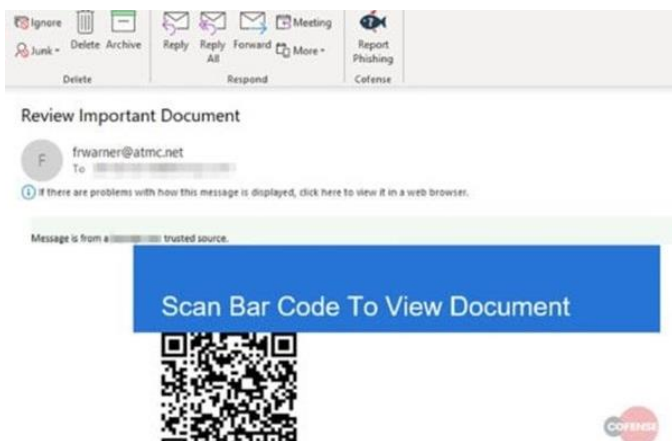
Ignore
Junk
Delete
Archive
Delete
Reply
Reply All
Forward
Meeting
More
Respond
Report Phishing
Cofense

Review Important Document

F
frwarner@atmc.net
To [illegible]

If there are problems with how this message is displayed, click here to view it in a web browser.

Message is from a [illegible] trusted source.

Scan Bar Code To View Document

COFENSE